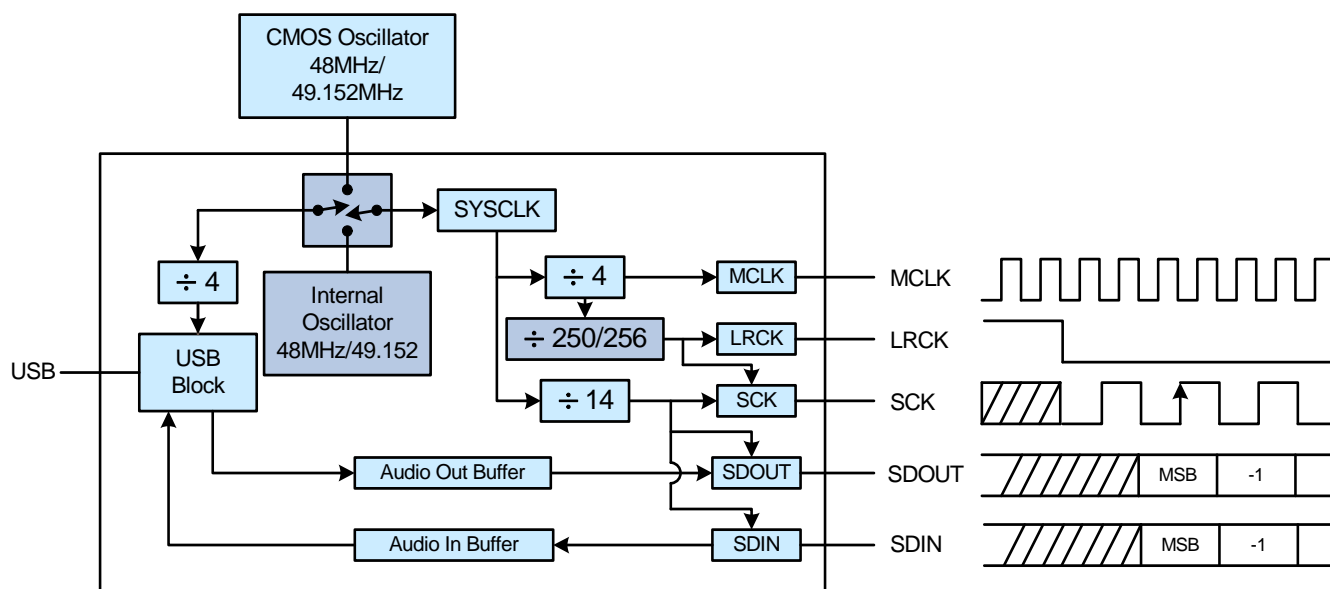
CMOS Oscillator
48MHz/
49.152MHz

SYSCLK

$\div 4$

Internal Oscillator 48MHz/49.152

USB

USB Block

$\div 4$

MCLK

MCLK

$\div 250/256$

LRCK

LRCK

$\div 14$

SCK

SCK

Audio Out Buffer

SDOUT

SDOUT

MSB

-1

Audio In Buffer

SDIN

SDIN

MSB

-1